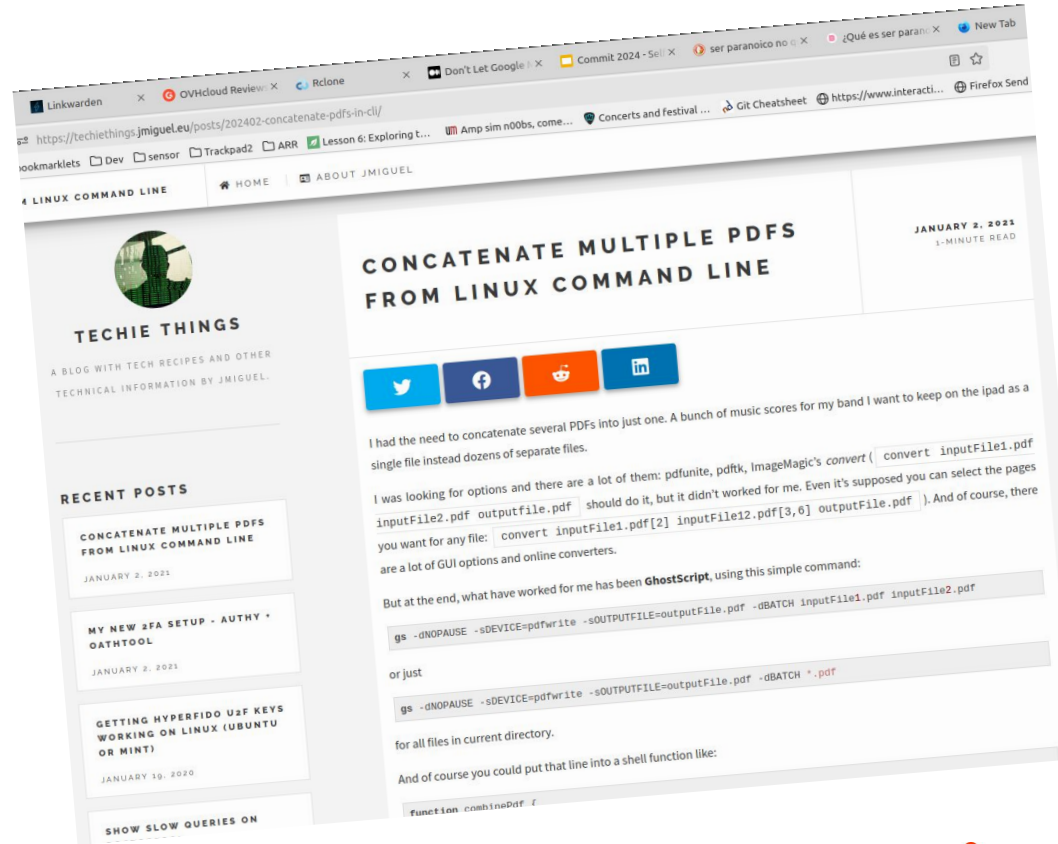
Linkwarden × OVHcloud Review × Rclone × Don't Let Google × Commit 2024 - Sel × ser paranoico no × ¿Qué es ser paran × New Tab

https://techiethings.jmiguel.eu/posts/202402-concatenate-pdfs-in-cli/

ookmarklets Dev sensor Trackpad2 ARR Lesson 6: Exploring t... Amp sim n00bs, come... Concerts and festival ... Git Cheatsheet https://www.interacti... Firefox Send

LINUX COMMAND LINE HOME ABOUT JMIGUEL

TECHIE THINGS

A BLOG WITH TECH RECIPES AND OTHER TECHNICAL INFORMATION BY JMIGUEL.

RECENT POSTS

CONCATENATE MULTIPLE PDFS FROM LINUX COMMAND LINE
JANUARY 2, 2021

MY NEW 2FA SETUP - AUTHY + OATHTOOL
JANUARY 2, 2021

GETTING HYPERFIDO U2F KEYS WORKING ON LINUX (UBUNTU OR MINT)
JANUARY 19, 2020

SHOW SLOW QUERIES ON

CONCATENATE MULTIPLE PDFS FROM LINUX COMMAND LINE

JANUARY 2, 2021
1-MINUTE READ

I had the need to concatenate several PDFs into just one. A bunch of music scores for my band I want to keep on the ipad as a single file instead dozens of separate files.

I was looking for options and there are a lot of them: pdfunite, pdftk, ImageMagic's convert ( convert inputFile1.pdf inputFile2.pdf outputfile.pdf should do it, but it didn't worked for me. Even it's supposed you can select the pages you want for any file: convert inputFile1.pdf[2] inputFile12.pdf[3,6] outputFile.pdf ). And of course, there are a lot of GUI options and online converters.

But at the end, what have worked for me has been GhostScript, using this simple command:

gs -dNOPAUSE -sDEVICE=pdfwrite -sOUTPUTFILE=outputFile.pdf -dBATCH inputFile1.pdf inputFile2.pdf

or just

gs -dNOPAUSE -sDEVICE=pdfwrite -sOUTPUTFILE=outputFile.pdf -dBATCH *.pdf

for all files in current directory.

And of course you could put that line into a shell function like:

function combinePdf {